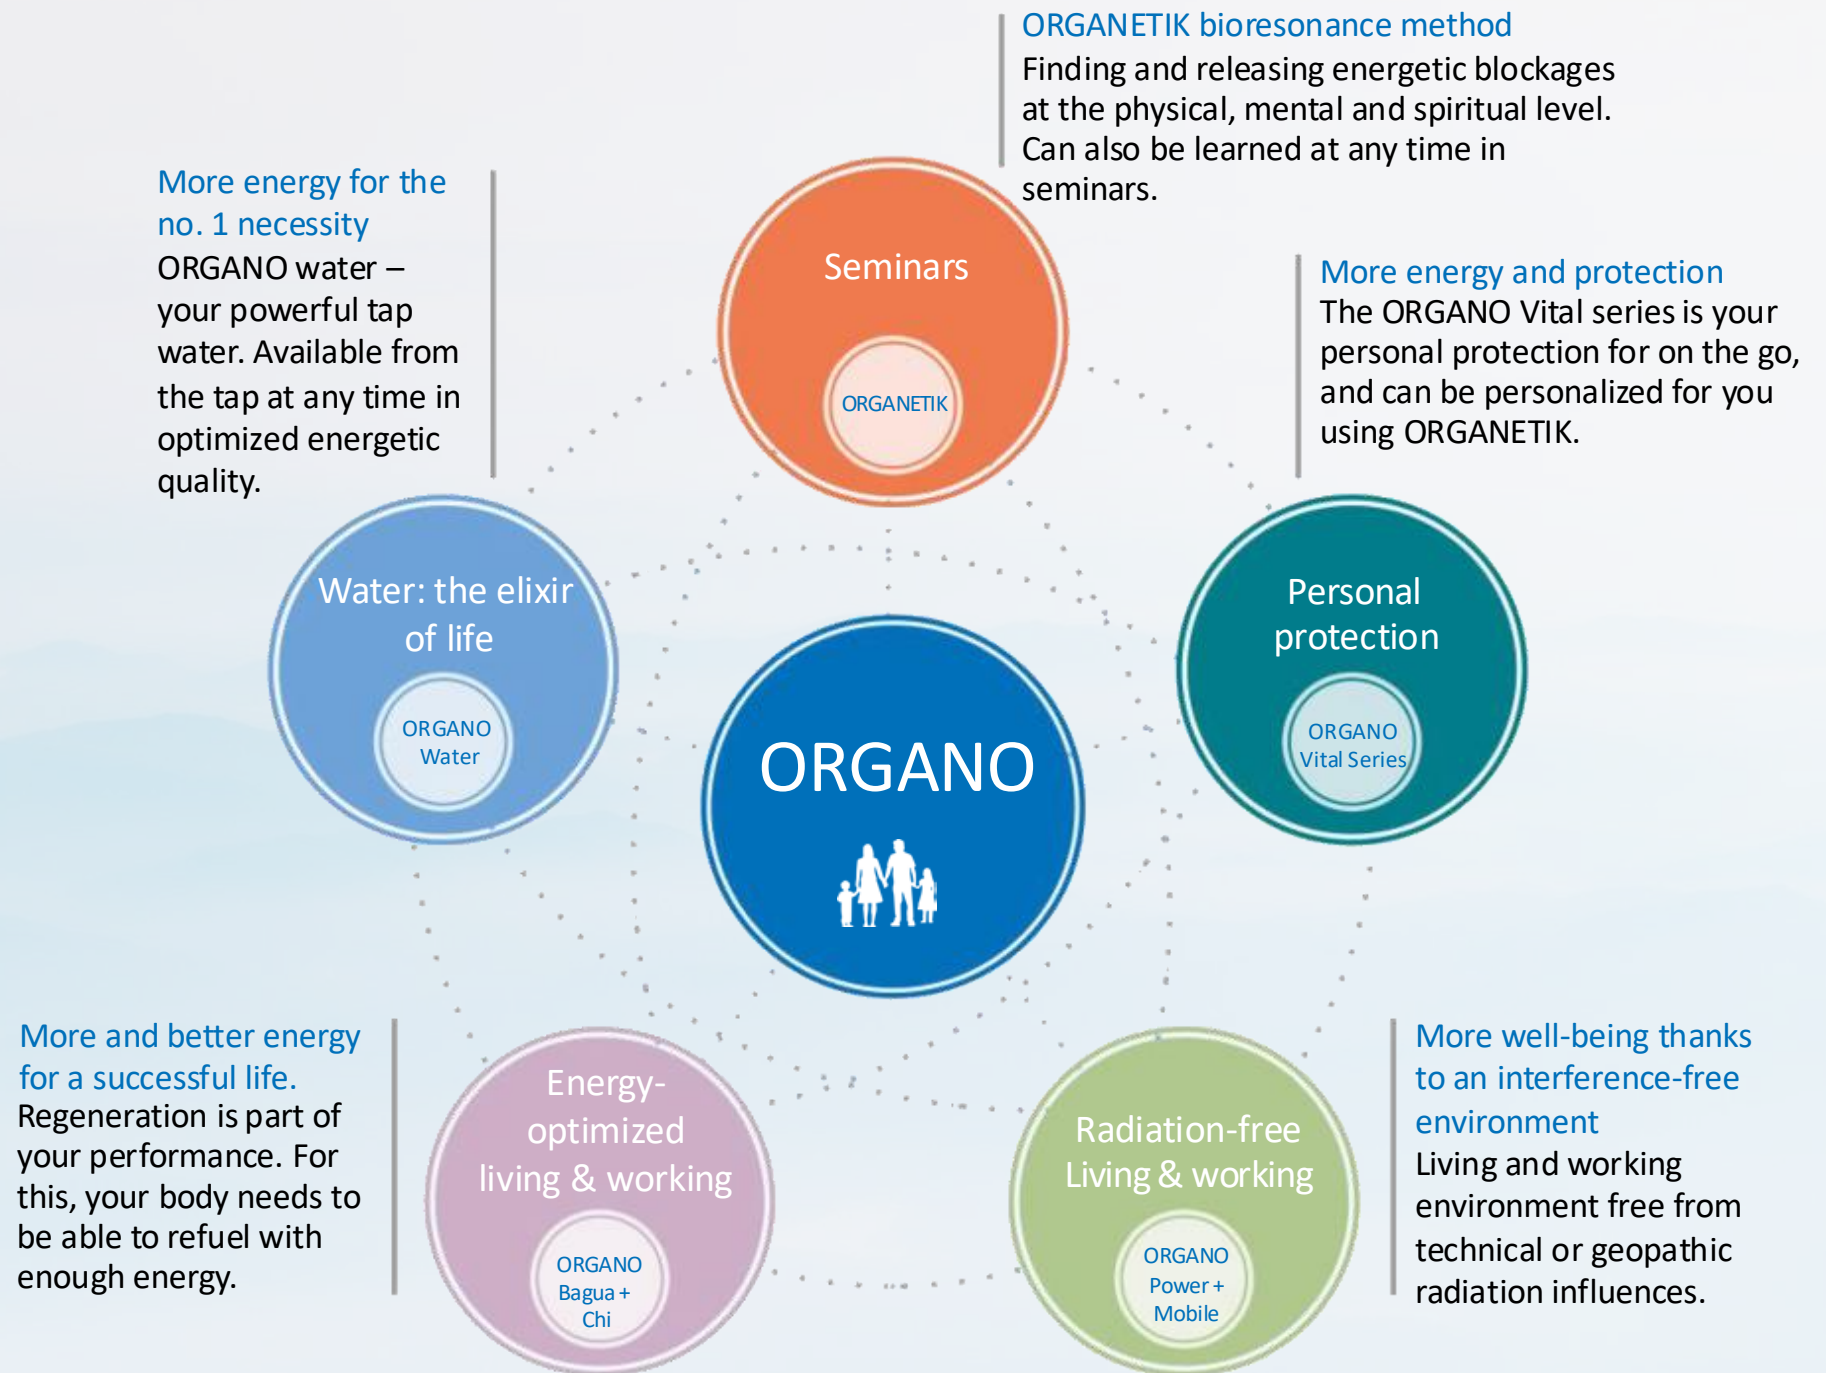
ORGANETIK bioresonance method
Finding and releasing energetic blockages at the physical, mental and spiritual level. Can also be learned at any time in seminars.

More energy for the no. 1 necessity
ORGANO water – your powerful tap water. Available from the tap at any time in optimized energetic quality.

Seminars

ORGANETIK

More energy and protection
The ORGANO Vital series is your personal protection for on the go, and can be personalized for you using ORGANETIK.

Water: the elixir of life

ORGANO Water

ORGANO

Personal protection

ORGANO Vital Series

More and better energy for a successful life.
Regeneration is part of your performance. For this, your body needs to be able to refuel with enough energy.

Energy-optimized living & working

ORGANO Bagua + Chi

Radiation-free Living & working

ORGANO Power + Mobile

More well-being thanks to an interference-free environment
Living and working environment free from technical or geopathic radiation influences.